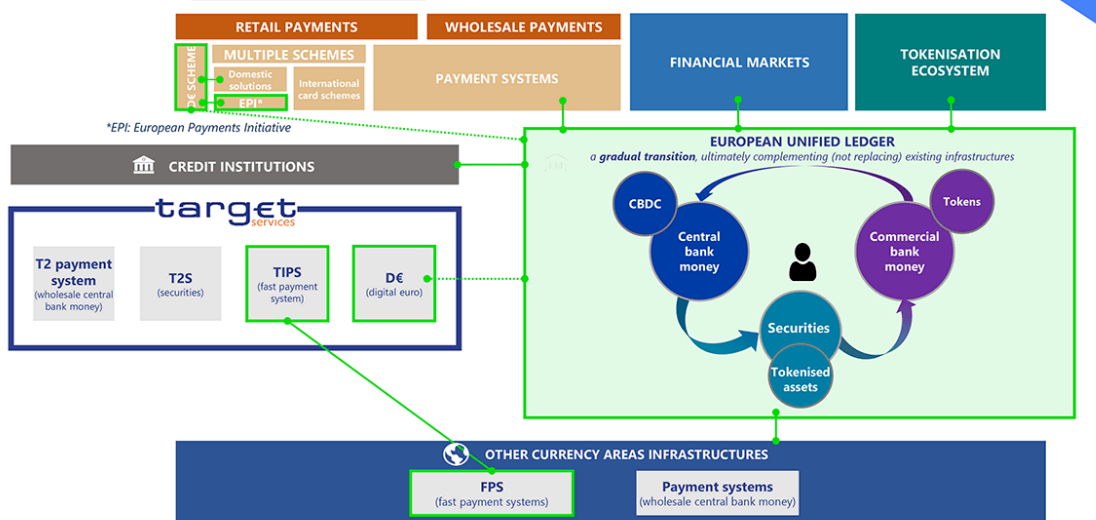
RETAIL PAYMENTS

WHOLESALE PAYMENTS

D€ SCHEME

MULTIPLE SCHEMES

Domestic solutions

EPI*

International card schemes

PAYMENT SYSTEMS

FINANCIAL MARKETS

TOKENISATION ECOSYSTEM

*EPI: European Payments Initiative

CREDIT INSTITUTIONS

EUROPEAN UNIFIED LEDGER

a gradual transition, ultimately complementing (not replacing) existing infrastructures

target services

T2 payment system (wholesale central bank money)

T2S (securities)

TIPS (fast payment system)

D€ (digital euro)

CBDC

Central bank money

Tokens

Commercial bank money

Securities

Tokenised assets

OTHER CURRENCY AREAS INFRASTRUCTURES

FPS (fast payment systems)

Payment systems (wholesale central bank money)